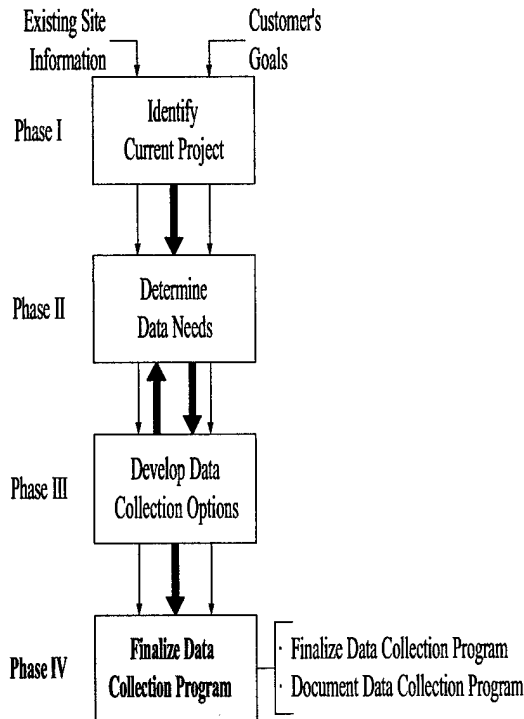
Existing Site Information

Customer's Goals

Phase I

Identify Current Project

Phase II

Determine Data Needs

Phase III

Develop Data Collection Options

Phase IV

Finalize Data Collection Program

· Finalize Data Collection Program
· Document Data Collection Program